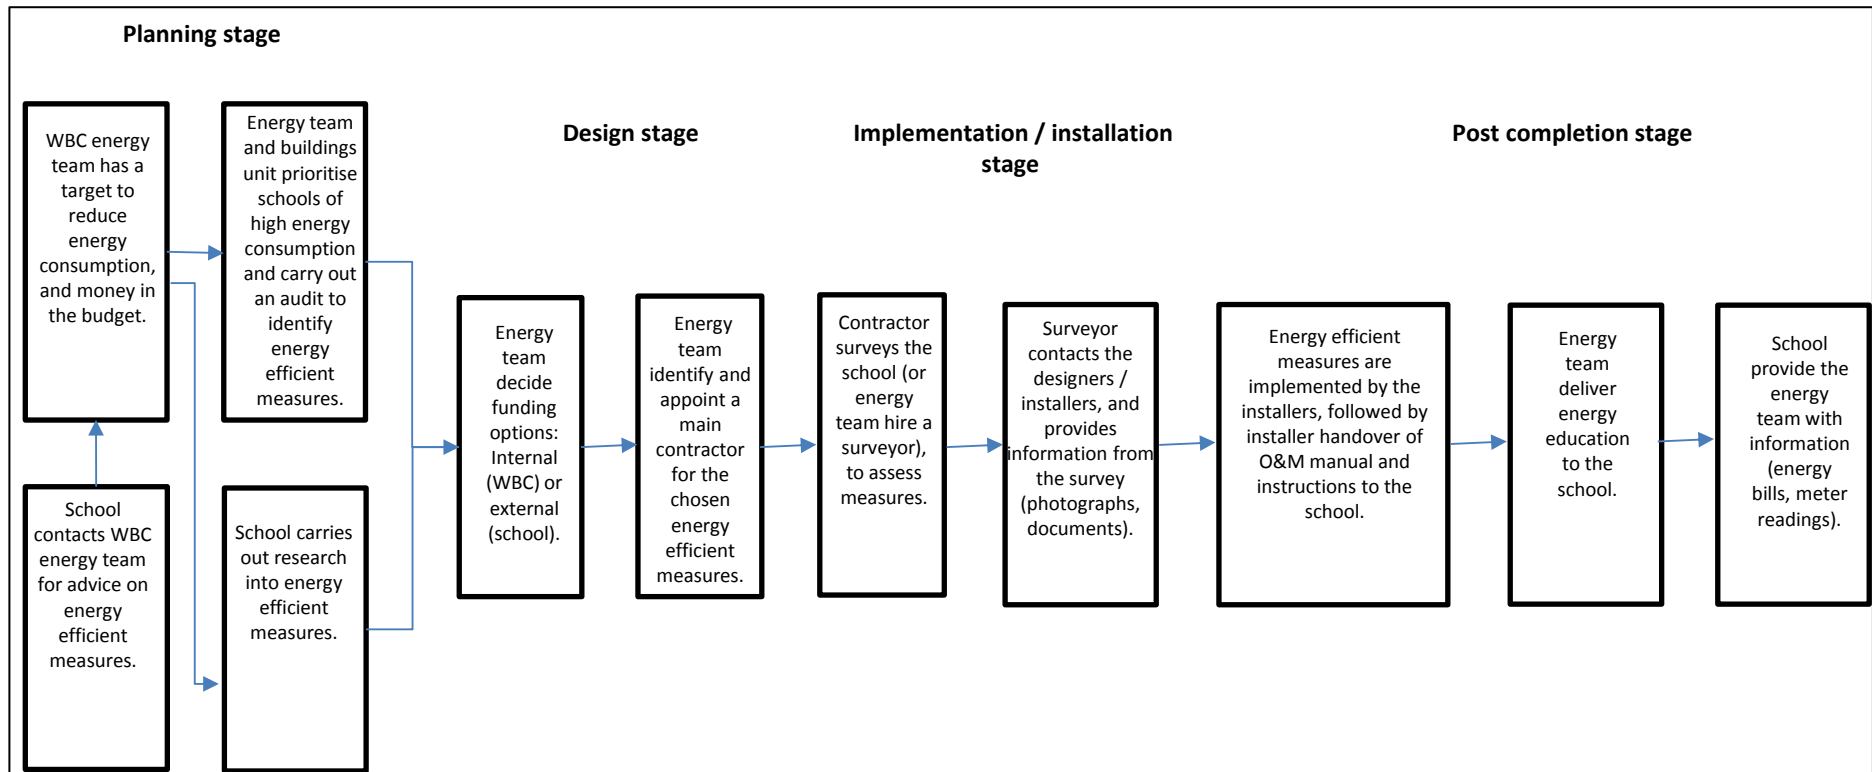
Planning stage

WBC energy team has a target to reduce energy consumption, and money in the budget.

Energy team and buildings unit prioritise schools of high energy consumption and carry out an audit to identify energy efficient measures.

School contacts WBC energy team for advice on energy efficient measures.

School carries out research into energy efficient measures.

Design stage

Energy team decide funding options: Internal (WBC) or external (school).

Energy team identify and appoint a main contractor for the chosen energy efficient measures.

Implementation / installation stage

Contractor surveys the school (or energy team hire a surveyor), to assess measures.

Surveyor contacts the designers / installers, and provides information from the survey (photographs, documents).

Energy efficient measures are implemented by the installers, followed by installer handover of O&M manual and instructions to the school.

Post completion stage

Energy team deliver energy education to the school.

School provide the energy team with information (energy bills, meter readings).